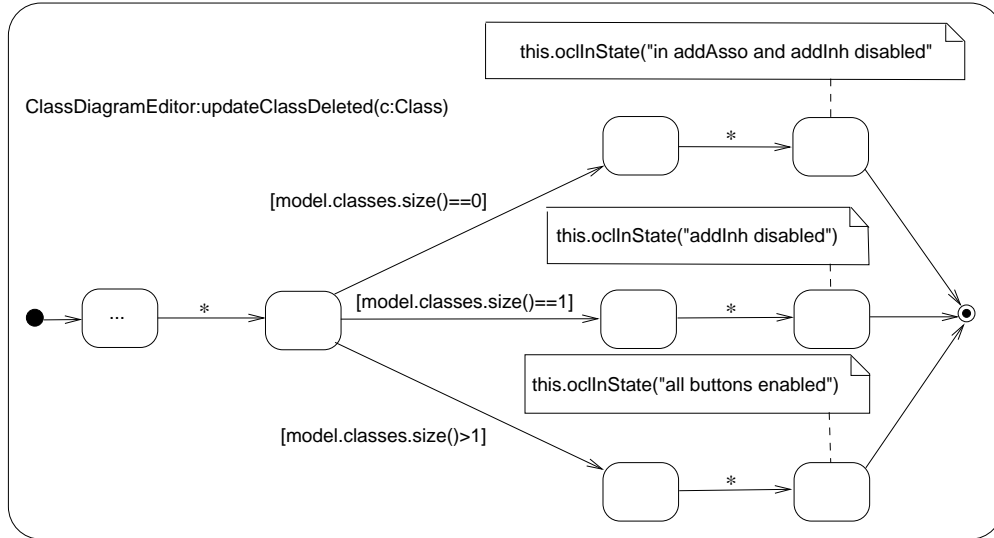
this.oclInState("in addAsso and addInh disabled"

ClassDiagramEditor:updateClassDeleted(c:Class)

*

[model.classes.size()==0]

this.oclInState("addInh disabled")

...

*

[model.classes.size()==1]

*

this.oclInState("all buttons enabled")

[model.classes.size()>1]

*